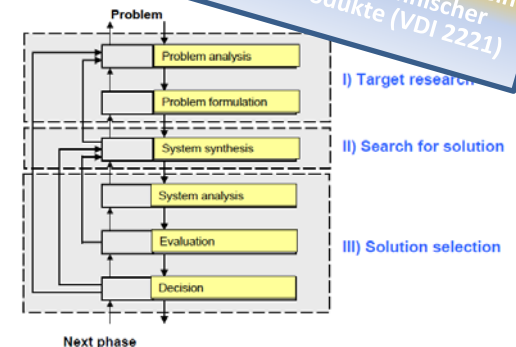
Problem

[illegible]ischer
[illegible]dukte (VDI 2221)

Problem analysis

Problem formulation

I) Target research

System synthesis

II) Search for solution

System analysis

Evaluation

III) Solution selection

Decision

Next phase